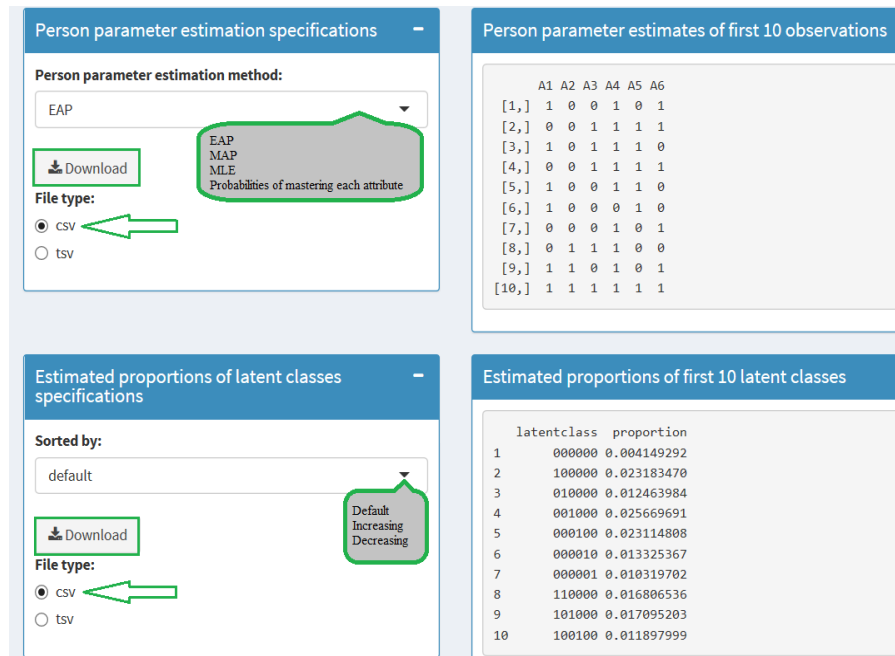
Person parameter estimation specifications −

Person parameter estimation method:

EAP

EAP
MAP
MLE
Probabilities of mastering each attribute

Download

File type:

csv

tsv

Person parameter estimates of first 10 observations

|  | A1 | A2 | A3 | A4 | A5 | A6 |
|---|---|---|---|---|---|---|
| [1,] | 1 | 0 | 0 | 1 | 0 | 1 |
| [2,] | 0 | 0 | 1 | 1 | 1 | 1 |
| [3,] | 1 | 0 | 1 | 1 | 1 | 0 |
| [4,] | 0 | 0 | 1 | 1 | 1 | 1 |
| [5,] | 1 | 0 | 0 | 1 | 1 | 0 |
| [6,] | 1 | 0 | 0 | 0 | 1 | 0 |
| [7,] | 0 | 0 | 0 | 1 | 0 | 1 |
| [8,] | 0 | 1 | 1 | 1 | 0 | 0 |
| [9,] | 1 | 1 | 0 | 1 | 0 | 1 |
| [10,] | 1 | 1 | 1 | 1 | 1 | 1 |

Estimated proportions of latent classes specifications −

Sorted by:

default

Default
Increasing
Decreasing

Download

File type:

csv

tsv

Estimated proportions of first 10 latent classes

|  | latentclass | proportion |
|---|---|---|
| 1 | 000000 | 0.004149292 |
| 2 | 100000 | 0.023183470 |
| 3 | 010000 | 0.012463984 |
| 4 | 001000 | 0.025669691 |
| 5 | 000100 | 0.023114808 |
| 6 | 000010 | 0.013325367 |
| 7 | 000001 | 0.010319702 |
| 8 | 110000 | 0.016806536 |
| 9 | 101000 | 0.017095203 |
| 10 | 100100 | 0.011897999 |